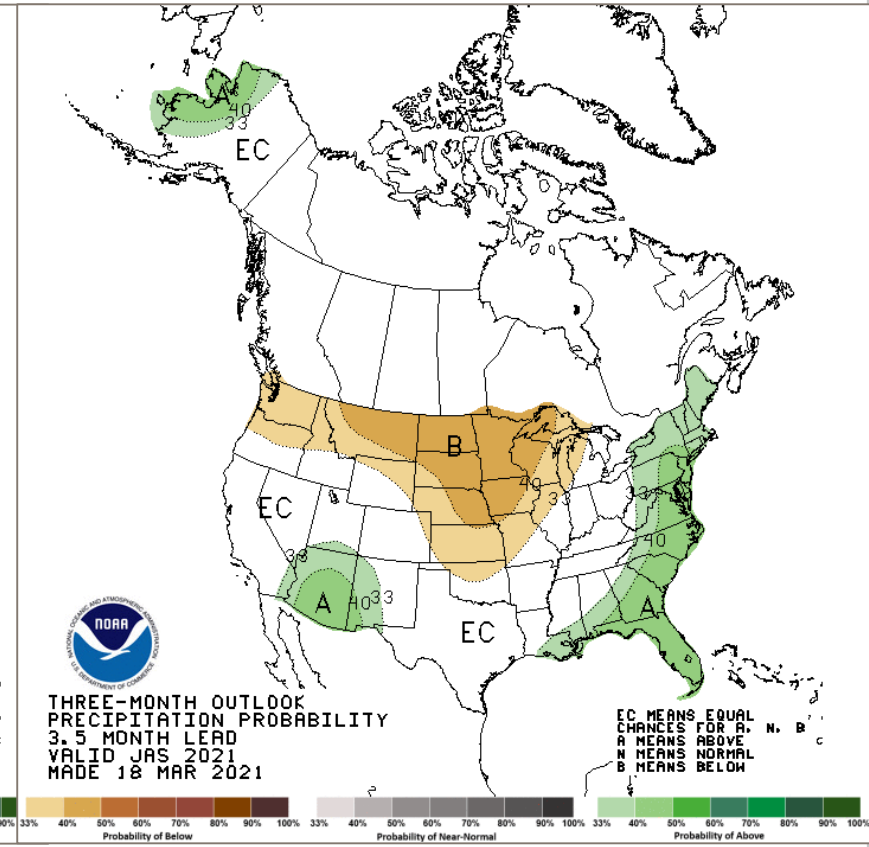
A
40
33
EC
B
40
33
EC
33
A
40
33
EC
33
40
A

NOAA
NATIONAL OCEANIC AND ATMOSPHERIC ADMINISTRATION
U.S. DEPARTMENT OF COMMERCE

THREE-MONTH OUTLOOK
PRECIPITATION PROBABILITY
3.5 MONTH LEAD
VALID JAS 2021
MADE 18 MAR 2021

EC MEANS EQUAL
CHANCES FOR A, N, B
A MEANS ABOVE
N MEANS NORMAL
B MEANS BELOW

33% 40% 50% 60% 70% 80% 90% 100%
Probability of Below
33% 40% 50% 60% 70% 80% 90% 100%
Probability of Near-Normal
33% 40% 50% 60% 70% 80% 90% 100%
Probability of Above